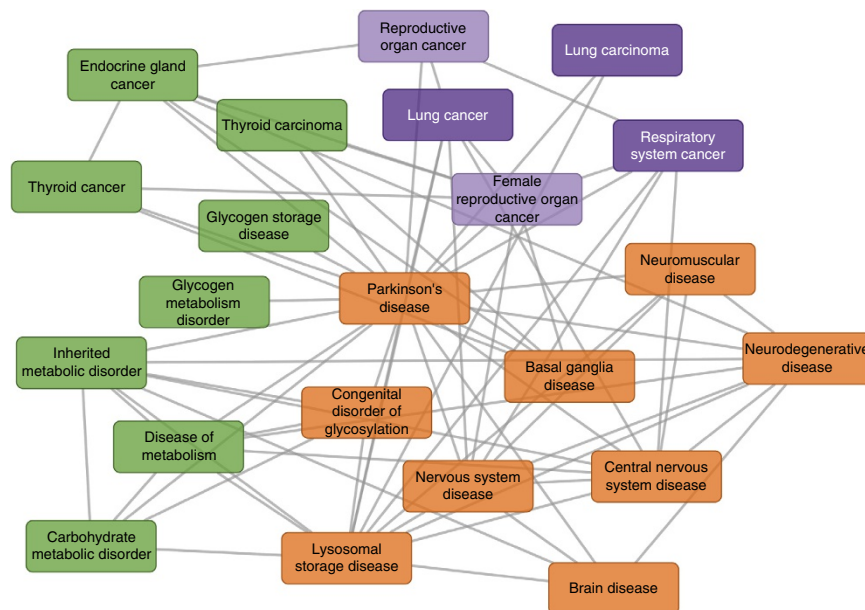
Reproductive organ cancer

Lung carcinoma

Endocrine gland cancer

Lung cancer

Thyroid carcinoma

Respiratory system cancer

Thyroid cancer

Female reproductive organ cancer

Glycogen storage disease

Neuromuscular disease

Glycogen metabolism disorder

Parkinson's disease

Inherited metabolic disorder

Neurodegenerative disease

Basal ganglia disease

Congenital disorder of glycosylation

Disease of metabolism

Nervous system disease

Central nervous system disease

Carbohydrate metabolic disorder

Lysosomal storage disease

Brain disease